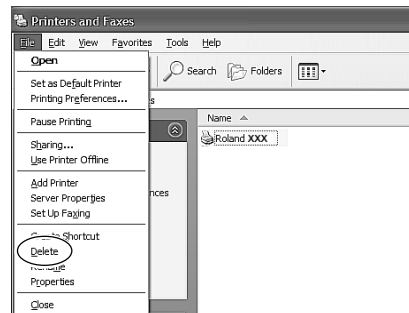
Printers and Faxes

File Edit View Favorites Tools Help

Search Folders

Open
Set as Default Printer
Printing Preferences...
Pause Printing
Sharing...
Use Printer Offline
Add Printer
Server Properties
Set Up Faxing
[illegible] Shortcut
Delete
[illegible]
Properties
Close

Name
Roland XXX